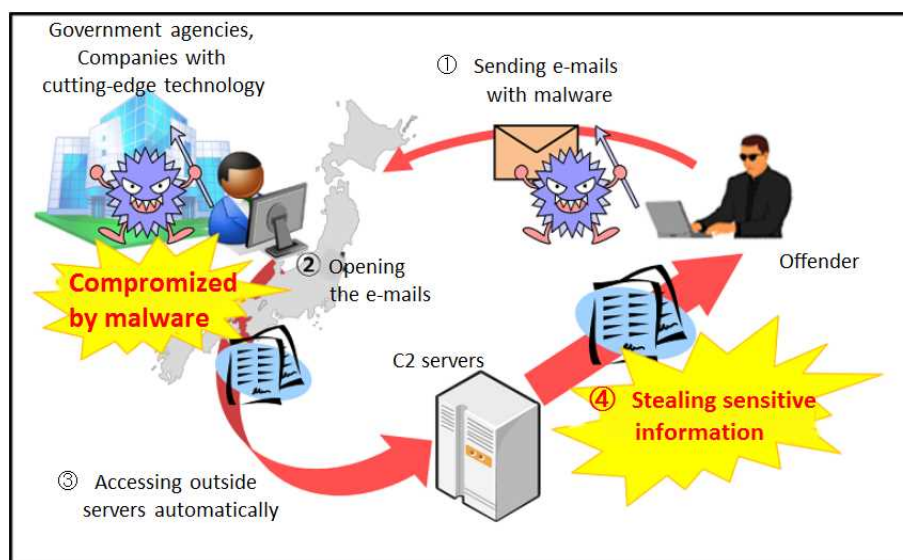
Government agencies, Companies with cutting-edge technology

① Sending e-mails with malware

Offender

② Opening the e-mails

Compromized by malware

C2 servers

④ Stealing sensitive information

③ Accessing outside servers automatically